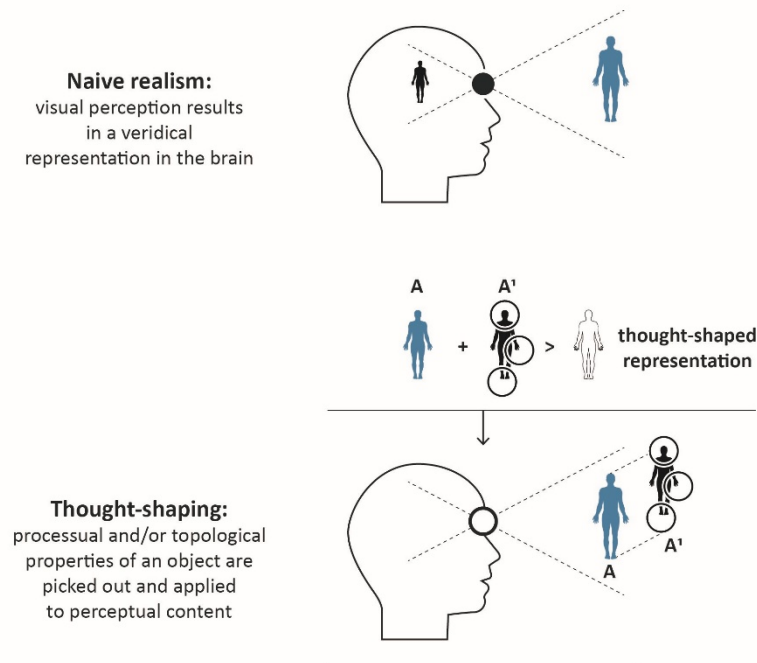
**Naive realism:**
visual perception results in a veridical representation in the brain

A

A¹

+

>

**thought-shaped representation**

**Thought-shaping:**
processual and/or topological properties of an object are picked out and applied to perceptual content

A¹

A